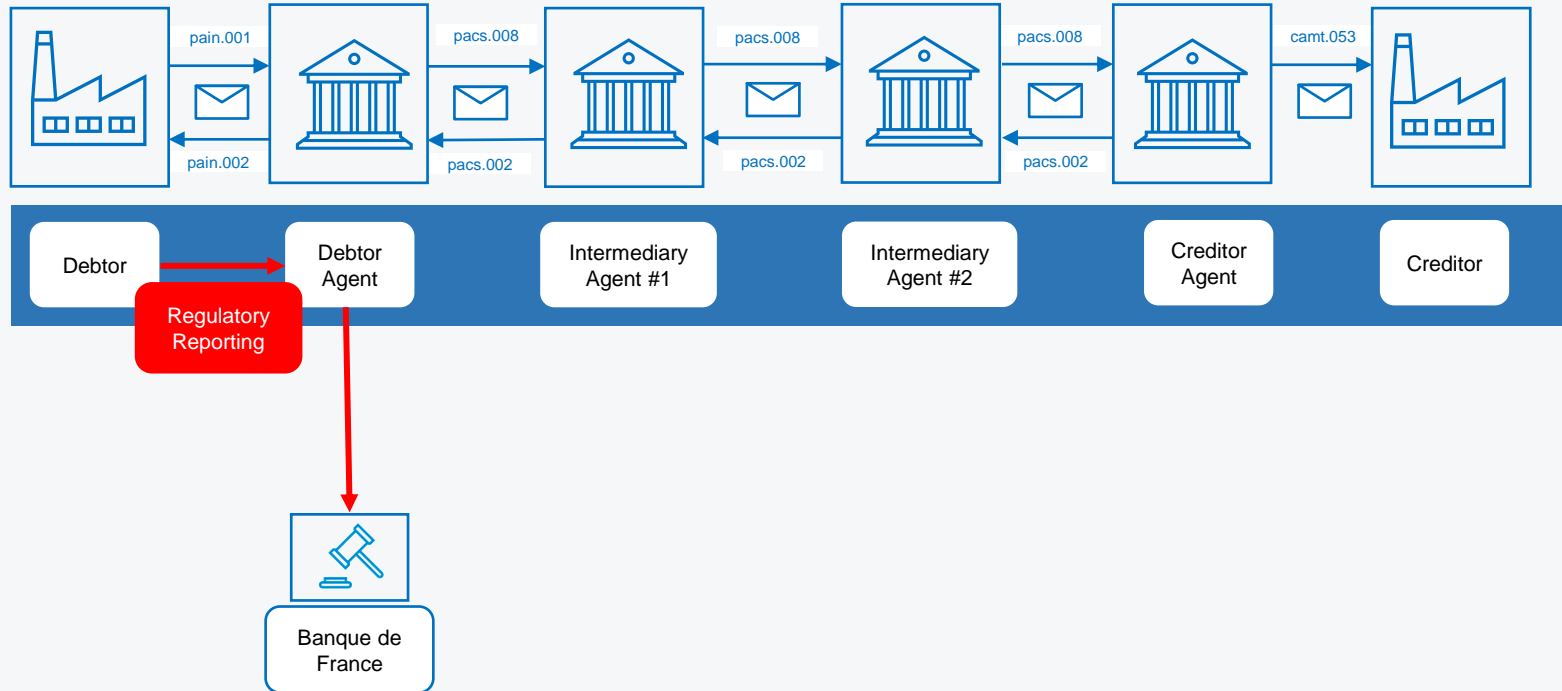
pain.001

pain.002

pacs.008

pacs.002

pacs.008

pacs.002

pacs.008

pacs.002

camt.053

Debtor

Debtor Agent

Intermediary Agent #1

Intermediary Agent #2

Creditor Agent

Creditor

Regulatory Reporting

Banque de France